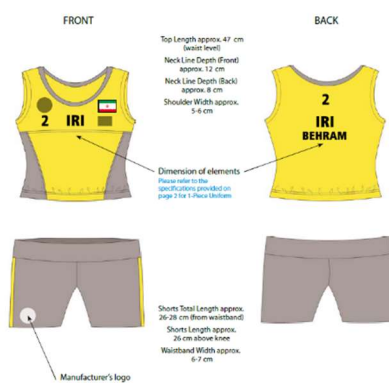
FRONT

BACK

Top Length approx. 47 cm (waist level)

Neck Line Depth (Front) approx. 12 cm

Neck Line Depth (Back) approx. 8 cm

Shoulder Width approx. 5-6 cm

2 IRI

2

IRI

BEHRAM

Dimension of elements

Please refer to the specifications provided on page 2 for 1-Piece Uniform

Shorts Total Length approx. 26-28 cm (from waistband)

Shorts Length approx. 26 cm above knee

Waistband Width approx. 6-7 cm

Manufacturer's logo